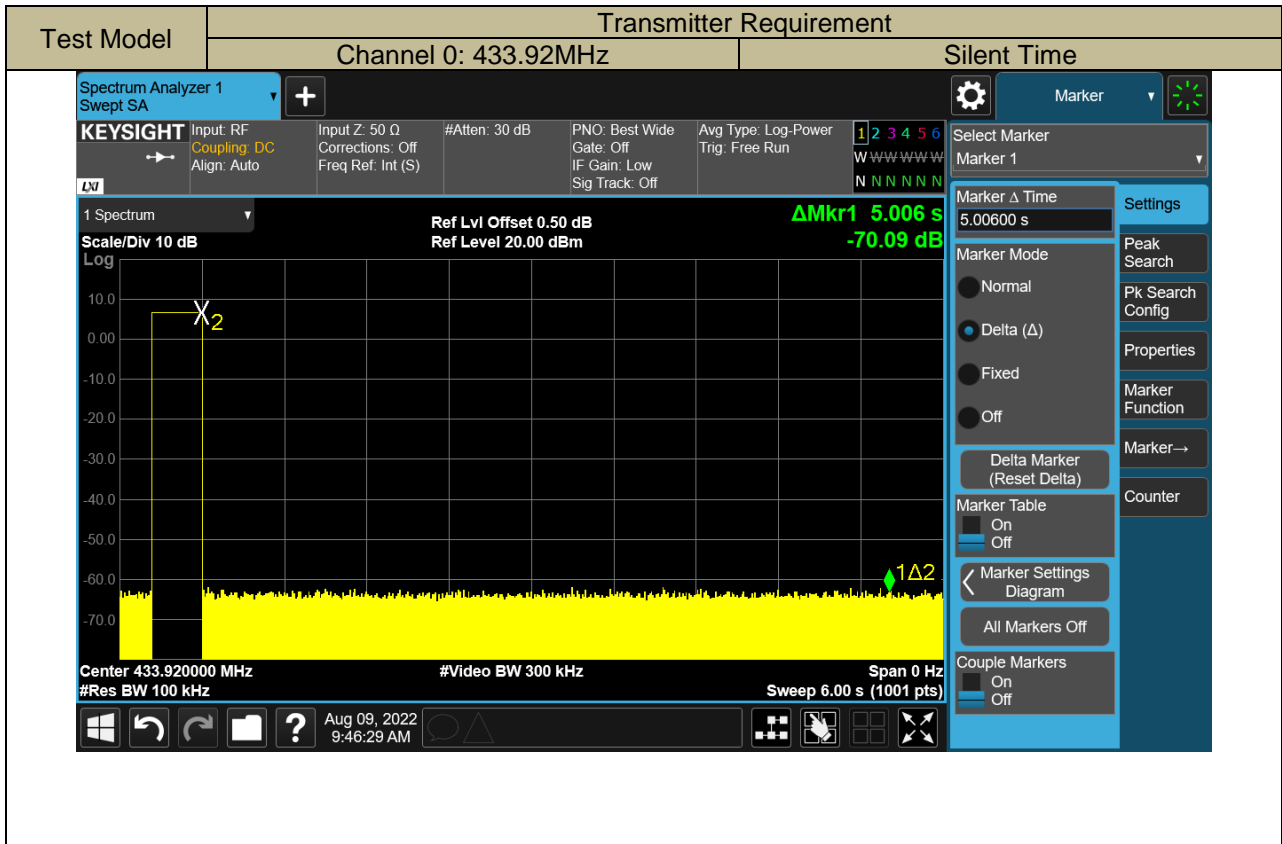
| Test Model | Transmitter Requirement | |
|---|---|---|
| | Channel 0: 433.92MHz | Silent Time |

Spectrum Analyzer 1
Swept SA

Marker

KEYSIGHT
Input: RF
Coupling: DC
Align: Auto
Input Z: 50 Ω
Corrections: Off
Freq Ref: Int (S)
#Atten: 30 dB
PNO: Best Wide
Gate: Off
IF Gain: Low
Sig Track: Off
Avg Type: Log-Power
Trig: Free Run
1 2 3 4 5 6
W W W W W W
N N N N N N

LXI

Select Marker
Marker 1

1 Spectrum
Scale/Div 10 dB
Log
Ref Lvl Offset 0.50 dB
Ref Level 20.00 dBm
ΔMkr1 5.006 s
-70.09 dB

10.0
0.00
-10.0
-20.0
-30.0
-40.0
-50.0
-60.0
-70.0

X2
1Δ2

Center 433.920000 MHz
#Res BW 100 kHz
#Video BW 300 kHz
Span 0 Hz
Sweep 6.00 s (1001 pts)

Aug 09, 2022
9:46:29 AM

Marker Δ Time
5.00600 s
Marker Mode
Normal
Delta (Δ)
Fixed
Off
Delta Marker
(Reset Delta)
Marker Table
On
Off
Marker Settings
Diagram
All Markers Off
Couple Markers
On
Off

Settings
Peak
Search
Pk Search
Config
Properties
Marker
Function
Marker→
Counter